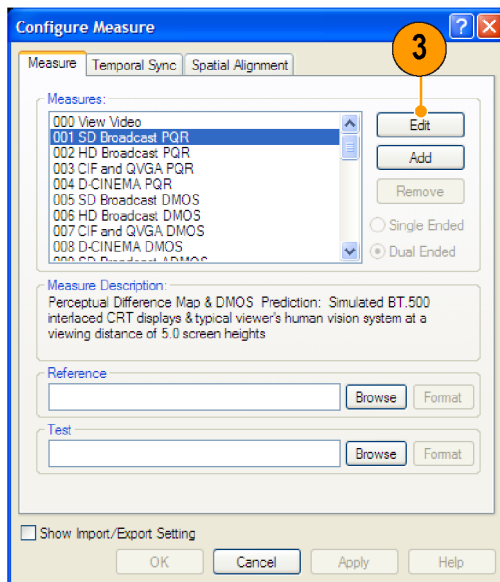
Configure Measure

?

X

3

Measure

Temporal Sync

Spatial Alignment

Measures:

000 View Video
001 SD Broadcast PQR
002 HD Broadcast PQR
003 CIF and QVGA PQR
004 D-CINEMA PQR
005 SD Broadcast DMOS
006 HD Broadcast DMOS
007 CIF and QVGA DMOS
008 D-CINEMA DMOS
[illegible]

Edit

Add

Remove

Single Ended

Dual Ended

Measure Description:

Perceptual Difference Map & DMOS Prediction: Simulated BT.500 interfaced CRT displays & typical viewer's human vision system at a viewing distance of 5.0 screen heights

Reference

Browse

Format

Test

Browse

Format

Show Import/Export Setting

OK

Cancel

Apply

Help